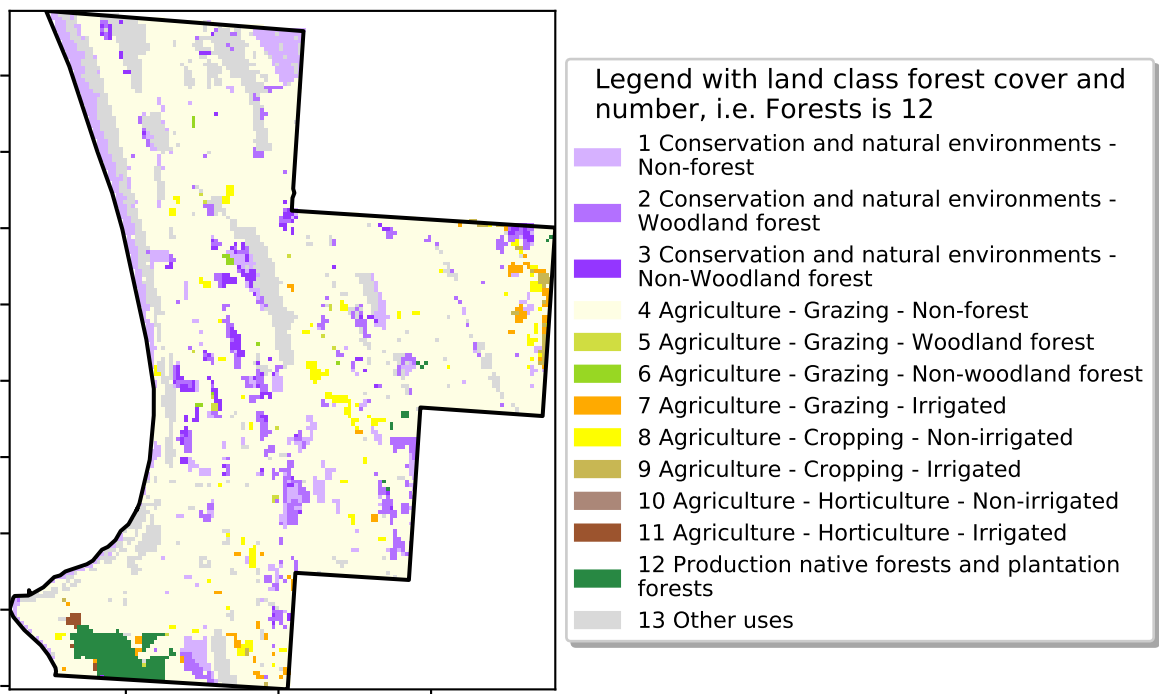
Legend with land class forest cover and number, i.e. Forests is 12

1 Conservation and natural environments - Non-forest

2 Conservation and natural environments - Woodland forest

3 Conservation and natural environments - Non-Woodland forest

4 Agriculture - Grazing - Non-forest

5 Agriculture - Grazing - Woodland forest

6 Agriculture - Grazing - Non-woodland forest

7 Agriculture - Grazing - Irrigated

8 Agriculture - Cropping - Non-irrigated

9 Agriculture - Cropping - Irrigated

10 Agriculture - Horticulture - Non-irrigated

11 Agriculture - Horticulture - Irrigated

12 Production native forests and plantation forests

13 Other uses